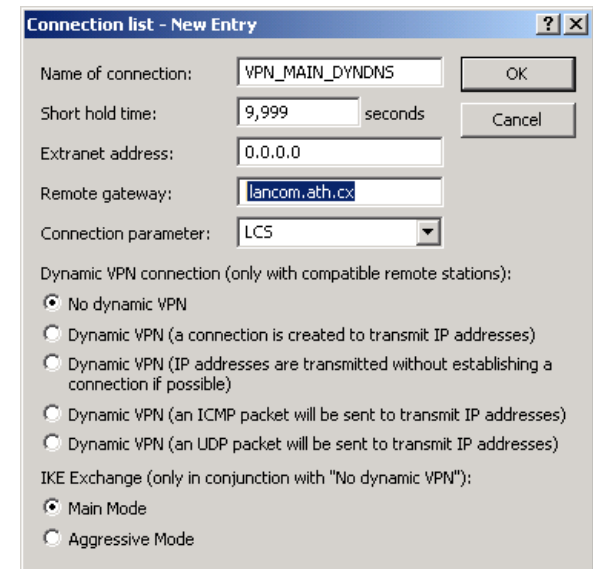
Connection list - New Entry

?

X

Name of connection: VPN_MAIN_DYNDNS

OK

Short hold time: 9,999 seconds

Cancel

Extranet address: 0.0.0.0

Remote gateway: lancom.ath.cx

Connection parameter: LCS

Dynamic VPN connection (only with compatible remote stations):

No dynamic VPN

Dynamic VPN (a connection is created to transmit IP addresses)

Dynamic VPN (IP addresses are transmitted without establishing a connection if possible)

Dynamic VPN (an ICMP packet will be sent to transmit IP addresses)

Dynamic VPN (an UDP packet will be sent to transmit IP addresses)

IKE Exchange (only in conjunction with "No dynamic VPN"):

Main Mode

Aggressive Mode